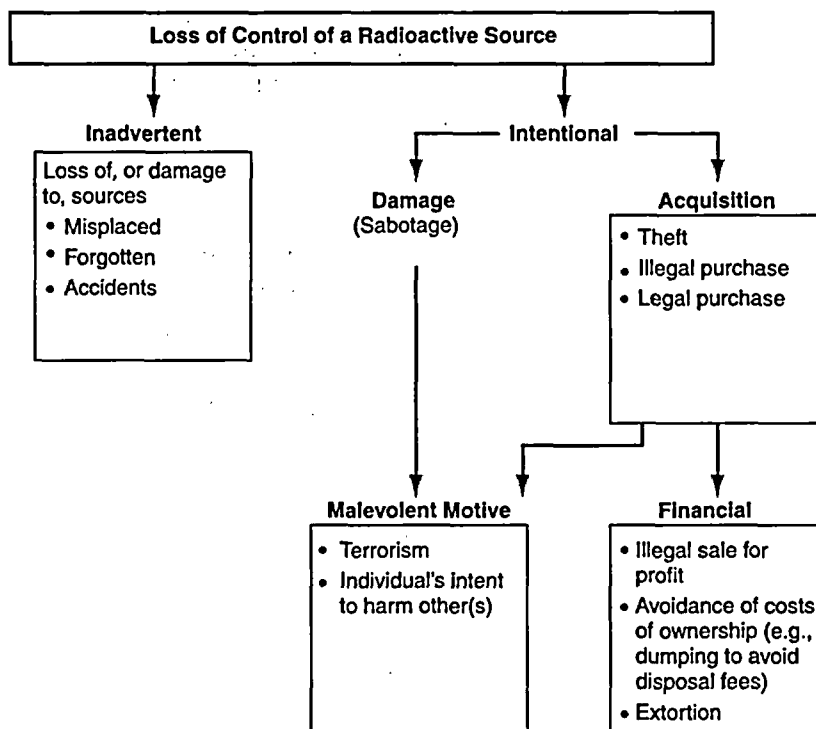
Loss of Control of a Radioactive Source

Inadvertent

Loss of, or damage to, sources
• Misplaced
• Forgotten
• Accidents

Intentional

Damage
(Sabotage)

Acquisition
• Theft
• Illegal purchase
• Legal purchase

Malevolent Motive
• Terrorism
• Individual's intent to harm other(s)

Financial
• Illegal sale for profit
• Avoidance of costs of ownership (e.g., dumping to avoid disposal fees)
• Extortion